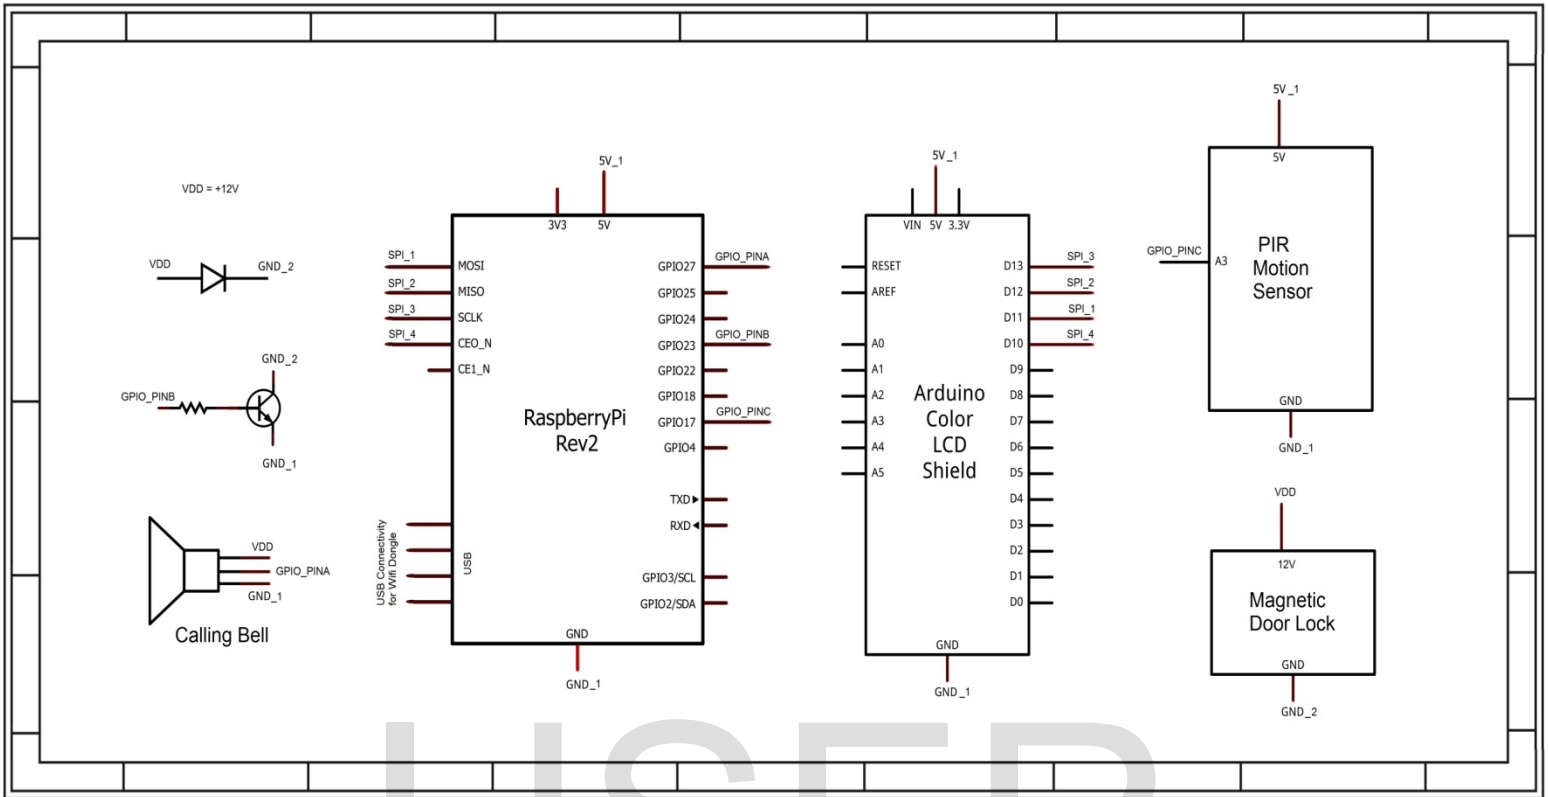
VDD = +12V

VDD
GND_2

GND_2
GPIO_PINB
GND_1

VDD
GPIO_PINA
GND_1
Calling Bell

5V_1
3V3
5V
SPI_1 MOSI
SPI_2 MISO
SPI_3 SCLK
SPI_4 CEO_N
CE1_N
GPIO27 GPIO_PINA
GPIO25
GPIO24
GPIO23 GPIO_PINB
GPIO22
GPIO18
GPIO17 GPIO_PINC
GPIO4
RaspberryPi Rev2
TXD
RXD
GPIO3/SCL
GPIO2/SDA
USB Connectivity for Wifi Dongle
USB
GND
GND_1

5V_1
VIN 5V 3.3V
RESET
AREF
A0
A1
A2
A3
A4
A5
Arduino Color LCD Shield
D13 SPI_3
D12 SPI_2
D11 SPI_1
D10 SPI_4
D9
D8
D7
D6
D5
D4
D3
D2
D1
D0
GND
GND_1

5V_1
5V
GPIO_PINC
A3
PIR Motion Sensor
GND
GND_1

VDD
12V
Magnetic Door Lock
GND
GND_2

USED